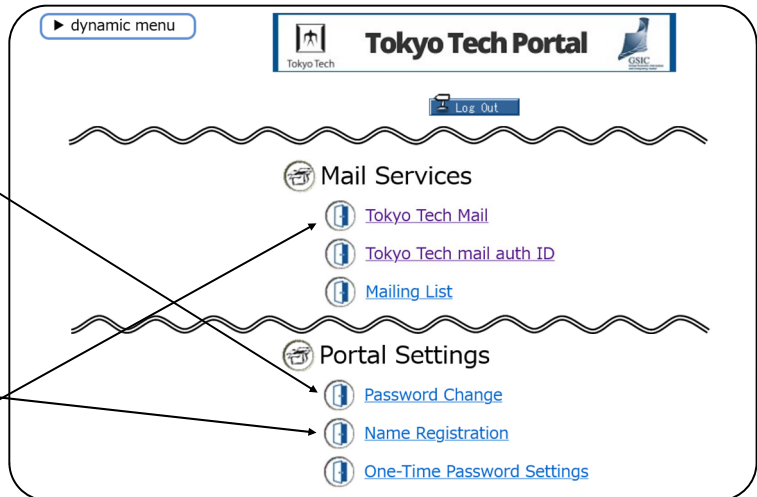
▶ dynamic menu

Tokyo Tech

Tokyo Tech Portal

GSIC

Log Out

Mail Services

Tokyo Tech Mail

Tokyo Tech mail auth ID

Mailing List

Portal Settings

Password Change

Name Registration

One-Time Password Settings